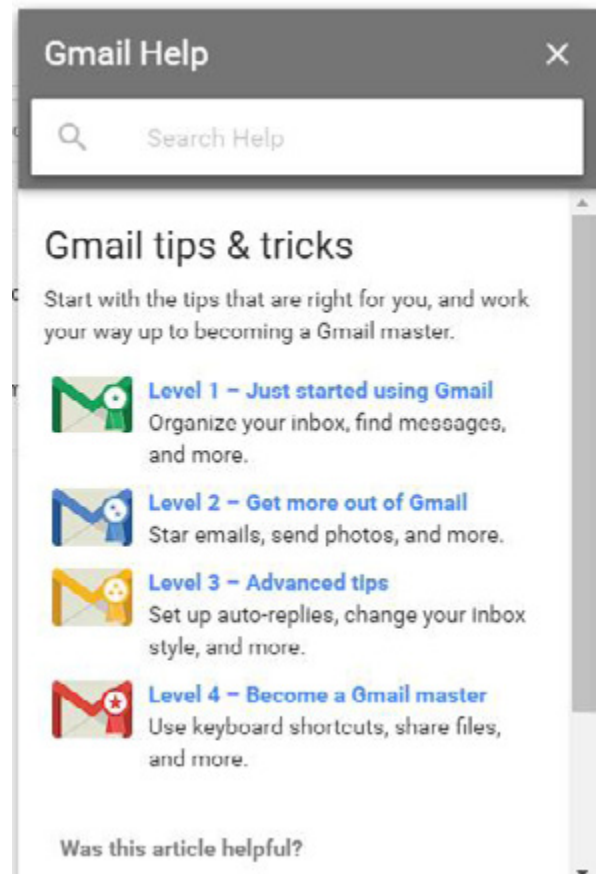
Gmail Help ×

Search Help

Gmail tips & tricks

Start with the tips that are right for you, and work your way up to becoming a Gmail master.

Level 1 – Just started using Gmail
Organize your inbox, find messages, and more.

Level 2 – Get more out of Gmail
Star emails, send photos, and more.

Level 3 – Advanced tips
Set up auto-replies, change your inbox style, and more.

Level 4 – Become a Gmail master
Use keyboard shortcuts, share files, and more.

Was this article helpful?